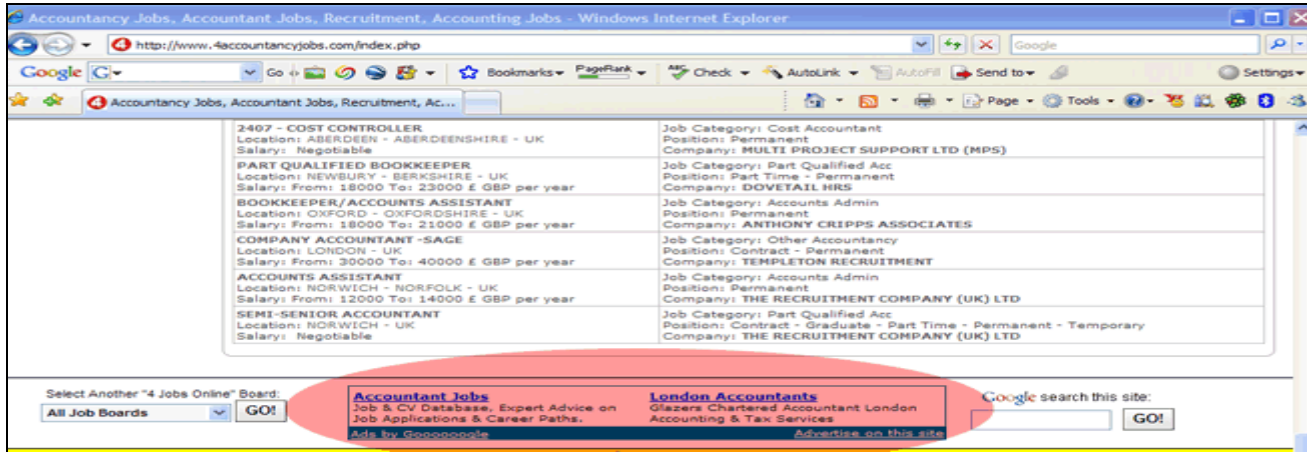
Accountancy Jobs, Accountant Jobs, Recruitment, Accounting Jobs - Windows Internet Explorer

http://www.4accountancyjobs.com/index.php

Google

Google Go Bookmarks PageRank Check AutoLink AutoFill Send to Settings

Accountancy Jobs, Accountant Jobs, Recruitment, Ac...

Page Tools

| | |
|---|---|
| 2407 - COST CONTROLLER<br>Location: ABERDEEN - ABERDEENSHIRE - UK<br>Salary: Negotiable | Job Category: Cost Accountant<br>Position: Permanent<br>Company: MULTI PROJECT SUPPORT LTD (MPS) |
| PART QUALIFIED BOOKKEEPER<br>Location: NEWBURY - BERKSHIRE - UK<br>Salary: From: 18000 To: 23000 £ GBP per year | Job Category: Part Qualified Acc<br>Position: Part Time - Permanent<br>Company: DOVETAIL HRS |
| BOOKKEEPER/ACCOUNTS ASSISTANT<br>Location: OXFORD - OXFORDSHIRE - UK<br>Salary: From: 18000 To: 21000 £ GBP per year | Job Category: Accounts Admin<br>Position: Permanent<br>Company: ANTHONY CRIPPS ASSOCIATES |
| COMPANY ACCOUNTANT -SAGE<br>Location: LONDON - UK<br>Salary: From: 30000 To: 40000 £ GBP per year | Job Category: Other Accountancy<br>Position: Contract - Permanent<br>Company: TEMPLETON RECRUITMENT |
| ACCOUNTS ASSISTANT<br>Location: NORWICH - NORFOLK - UK<br>Salary: From: 12000 To: 14000 £ GBP per year | Job Category: Accounts Admin<br>Position: Permanent<br>Company: THE RECRUITMENT COMPANY (UK) LTD |
| SEMI-SENIOR ACCOUNTANT<br>Location: NORWICH - UK<br>Salary: Negotiable | Job Category: Part Qualified Acc<br>Position: Contract - Graduate - Part Time - Permanent - Temporary<br>Company: THE RECRUITMENT COMPANY (UK) LTD |

Select Another "4 Jobs Online" Board:
All Job Boards GO!

Accountant Jobs
Job & CV Database, Expert Advice on Job Applications & Career Paths.

London Accountants
Glazers Chartered Accountant London Accounting & Tax Services

Ads by Gooooogle
Advertise on this site

Google search this site:
GO!